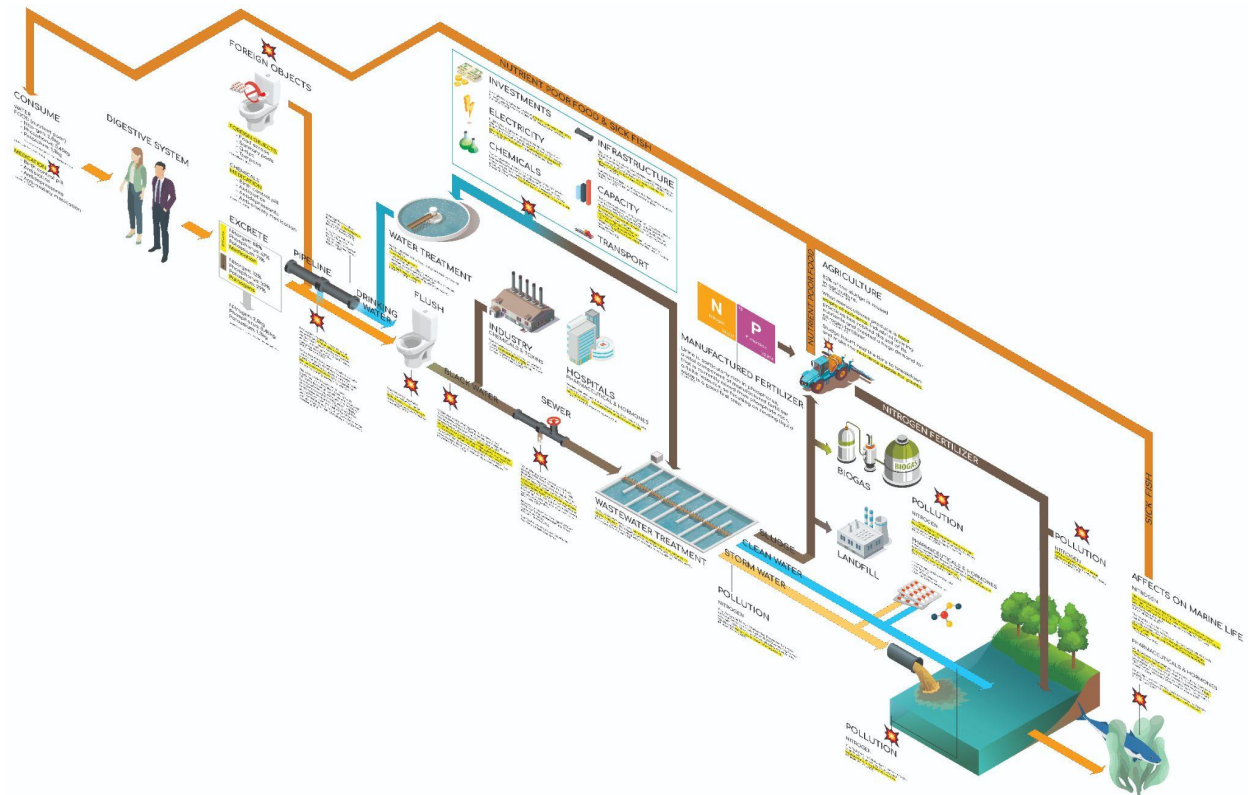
CONSUME

DIGESTIVE SYSTEM

FOREIGN OBJECTS

EXCRETE

PIPELINE

DRINKING WATER

WATER TREATMENT

FLUSH

BLACK WATER

SEWER

INDUSTRY

HOSPITALS

NUTRIENT POOR FOOD & SICK FISH

INVESTMENTS

ELECTRICITY

CHEMICALS

INFRASTRUCTURE

CAPACITY

TRANSPORT

N

P

MANUFACTURED FERTILIZER

NUTRIENT POOR FOOD

AGRICULTURE

NITROGEN FERTILIZER

BIOGAS

BIOGAS

LANDFILL

POLLUTION

WASTEWATER TREATMENT

SLUDGE

CLEAN WATER

STORM WATER

POLLUTION

POLLUTION

SICK FISH

AFFECTS ON MARINE LIFE

POLLUTION